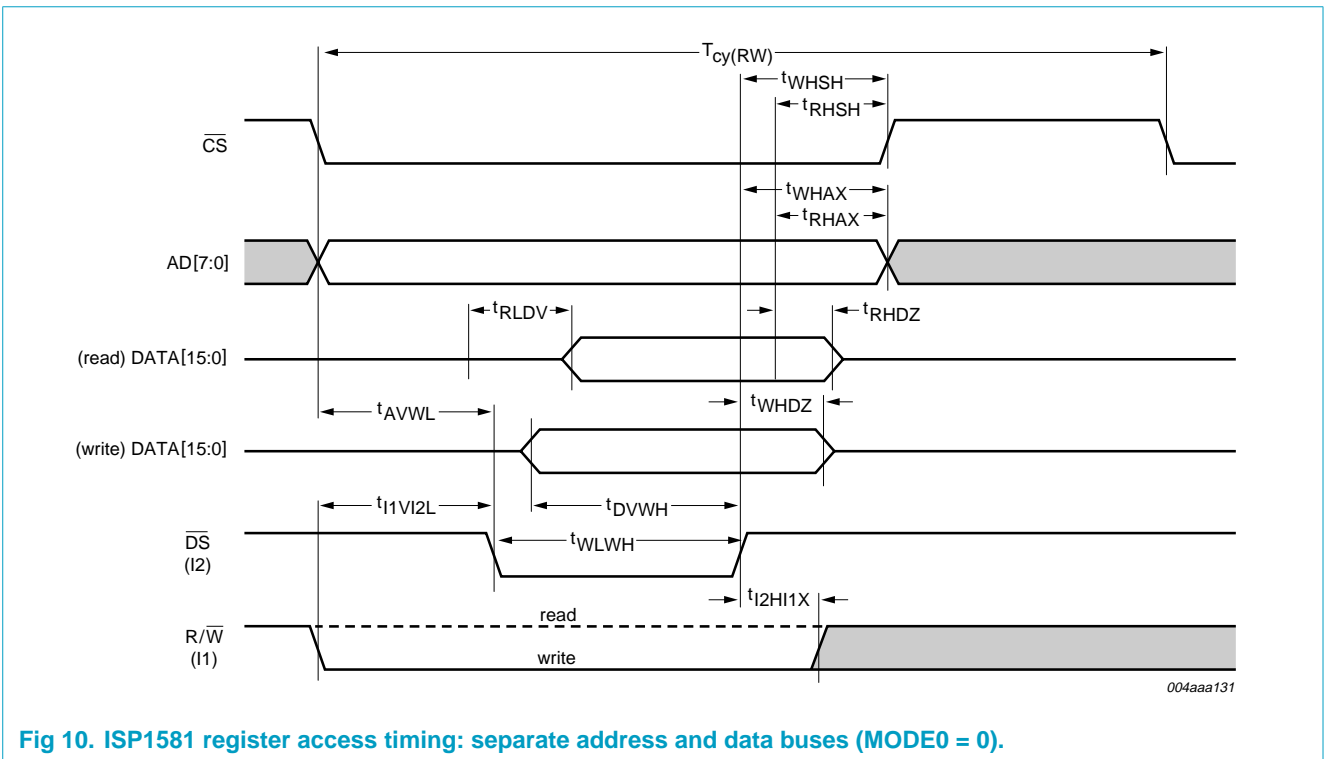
$T_{cy(RW)}$

$t_{WHSH}$

$t_{RHSH}$

$\overline{CS}$

$t_{WHAX}$

$t_{RHAX}$

AD[7:0]

$t_{RLDV}$

$t_{RHDZ}$

(read) DATA[15:0]

$t_{AVWL}$

$t_{WHDZ}$

(write) DATA[15:0]

$t_{I1VI2L}$

$t_{DVWH}$

$\overline{DS}$ (I2)

$t_{WLWH}$

$t_{I2HI1X}$

read

$R/\overline{W}$ (I1)

write

004aaa131

Fig 10. ISP1581 register access timing: separate address and data buses (MODE0 = 0).